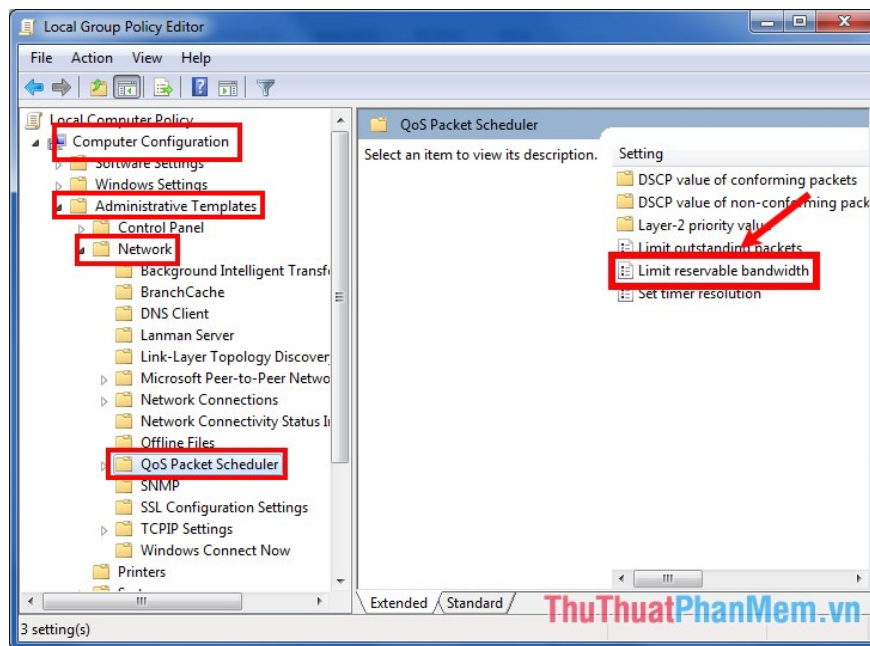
Local Group Policy Editor

File Action View Help

Local Computer Policy
Computer Configuration
Software Settings
Windows Settings
Administrative Templates
Control Panel
Network
Background Intelligent Transfe
BranchCache
DNS Client
Lanman Server
Link-Layer Topology Discover
Microsoft Peer-to-Peer Netwo
Network Connections
Network Connectivity Status I
Offline Files
QoS Packet Scheduler
SNMP
SSL Configuration Settings
TCPIP Settings
Windows Connect Now
Printers

QoS Packet Scheduler

Select an item to view its description.

Setting
DSCP value of conforming packets
DSCP value of non-conforming pack
Layer-2 priority value
Limit outstanding packets
Limit reservable bandwidth
Set timer resolution

Extended Standard

ThuThuatPhanMem.vn

3 setting(s)